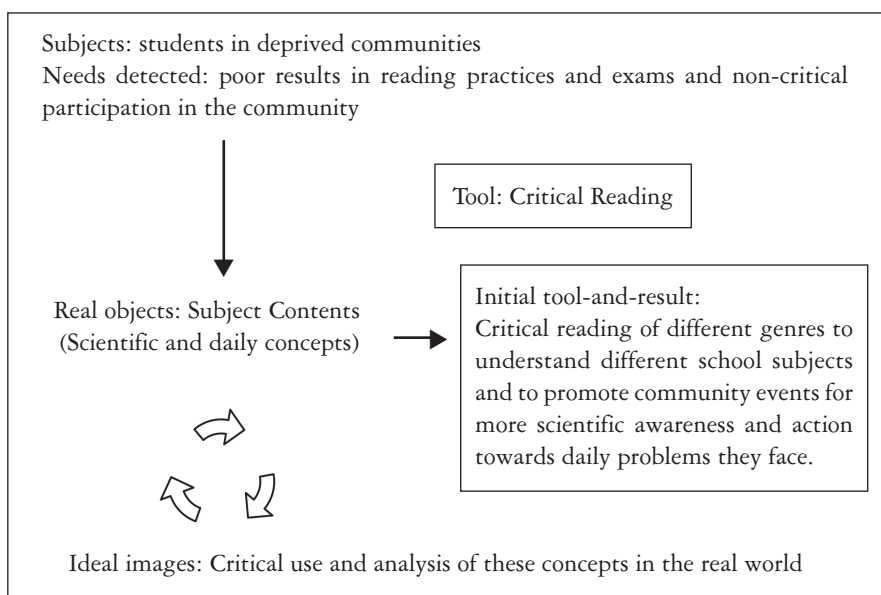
Subjects: students in deprived communities
Needs detected: poor results in reading practices and exams and non-critical participation in the community

Tool: Critical Reading

Real objects: Subject Contents (Scientific and daily concepts)

Initial tool-and-result:
Critical reading of different genres to understand different school subjects and to promote community events for more scientific awareness and action towards daily problems they face.

Ideal images: Critical use and analysis of these concepts in the real world